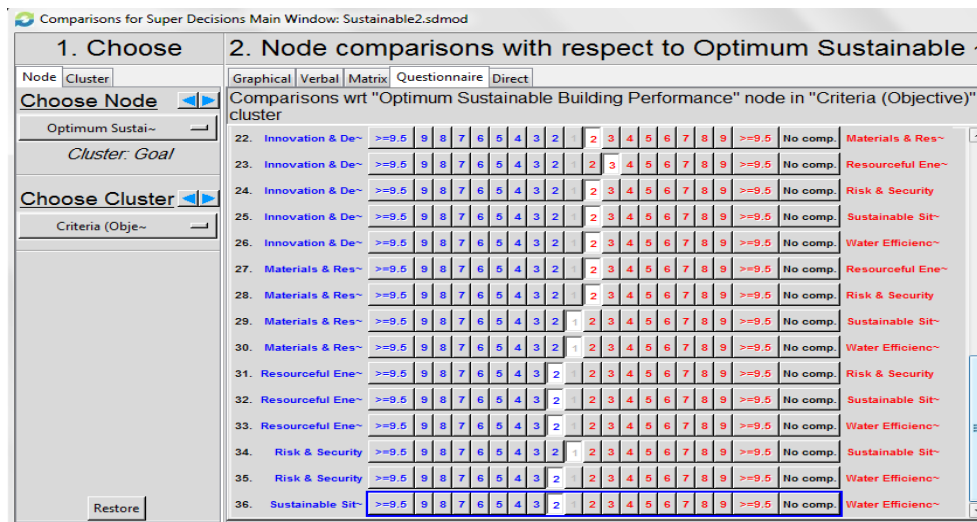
Comparisons for Super Decisions Main Window: Sustainable2.sdmod

1. Choose

Node | Cluster

Choose Node

Optimum Sustai~

Cluster: Goal

Choose Cluster

Criteria (Obje~

Restore

2. Node comparisons with respect to Optimum Sustainable

Graphical | Verbal | Matrix | Questionnaire | Direct

Comparisons wrt "Optimum Sustainable Building Performance" node in "Criteria (Objective)" cluster

| | | | | | | | | | | | | | | | | | | | | | |
|---|---|---|---|---|---|---|---|---|---|---|---|---|---|---|---|---|---|---|---|---|---|
| 22. | Innovation & De~ | >=9.5 | 9 | 8 | 7 | 6 | 5 | 4 | 3 | 2 | 1 | 2 | 3 | 4 | 5 | 6 | 7 | 8 | 9 | >=9.5 | No comp. | Materials & Res~ |
| 23. | Innovation & De~ | >=9.5 | 9 | 8 | 7 | 6 | 5 | 4 | 3 | 2 | 1 | 2 | 3 | 4 | 5 | 6 | 7 | 8 | 9 | >=9.5 | No comp. | Resourceful Ene~ |
| 24. | Innovation & De~ | >=9.5 | 9 | 8 | 7 | 6 | 5 | 4 | 3 | 2 | 1 | 2 | 3 | 4 | 5 | 6 | 7 | 8 | 9 | >=9.5 | No comp. | Risk & Security |
| 25. | Innovation & De~ | >=9.5 | 9 | 8 | 7 | 6 | 5 | 4 | 3 | 2 | 1 | 2 | 3 | 4 | 5 | 6 | 7 | 8 | 9 | >=9.5 | No comp. | Sustainable Sit~ |
| 26. | Innovation & De~ | >=9.5 | 9 | 8 | 7 | 6 | 5 | 4 | 3 | 2 | 1 | 2 | 3 | 4 | 5 | 6 | 7 | 8 | 9 | >=9.5 | No comp. | Water Efficienc~ |
| 27. | Materials & Res~ | >=9.5 | 9 | 8 | 7 | 6 | 5 | 4 | 3 | 2 | 1 | 2 | 3 | 4 | 5 | 6 | 7 | 8 | 9 | >=9.5 | No comp. | Resourceful Ene~ |
| 28. | Materials & Res~ | >=9.5 | 9 | 8 | 7 | 6 | 5 | 4 | 3 | 2 | 1 | 2 | 3 | 4 | 5 | 6 | 7 | 8 | 9 | >=9.5 | No comp. | Risk & Security |
| 29. | Materials & Res~ | >=9.5 | 9 | 8 | 7 | 6 | 5 | 4 | 3 | 2 | 1 | 2 | 3 | 4 | 5 | 6 | 7 | 8 | 9 | >=9.5 | No comp. | Sustainable Sit~ |
| 30. | Materials & Res~ | >=9.5 | 9 | 8 | 7 | 6 | 5 | 4 | 3 | 2 | 1 | 2 | 3 | 4 | 5 | 6 | 7 | 8 | 9 | >=9.5 | No comp. | Water Efficienc~ |
| 31. | Resourceful Ene~ | >=9.5 | 9 | 8 | 7 | 6 | 5 | 4 | 3 | 2 | 1 | 2 | 3 | 4 | 5 | 6 | 7 | 8 | 9 | >=9.5 | No comp. | Risk & Security |
| 32. | Resourceful Ene~ | >=9.5 | 9 | 8 | 7 | 6 | 5 | 4 | 3 | 2 | 1 | 2 | 3 | 4 | 5 | 6 | 7 | 8 | 9 | >=9.5 | No comp. | Sustainable Sit~ |
| 33. | Resourceful Ene~ | >=9.5 | 9 | 8 | 7 | 6 | 5 | 4 | 3 | 2 | 1 | 2 | 3 | 4 | 5 | 6 | 7 | 8 | 9 | >=9.5 | No comp. | Water Efficienc~ |
| 34. | Risk & Security | >=9.5 | 9 | 8 | 7 | 6 | 5 | 4 | 3 | 2 | 1 | 2 | 3 | 4 | 5 | 6 | 7 | 8 | 9 | >=9.5 | No comp. | Sustainable Sit~ |
| 35. | Risk & Security | >=9.5 | 9 | 8 | 7 | 6 | 5 | 4 | 3 | 2 | 1 | 2 | 3 | 4 | 5 | 6 | 7 | 8 | 9 | >=9.5 | No comp. | Water Efficienc~ |
| 36. | Sustainable Sit~ | >=9.5 | 9 | 8 | 7 | 6 | 5 | 4 | 3 | 2 | 1 | 2 | 3 | 4 | 5 | 6 | 7 | 8 | 9 | >=9.5 | No comp. | Water Efficienc~ |